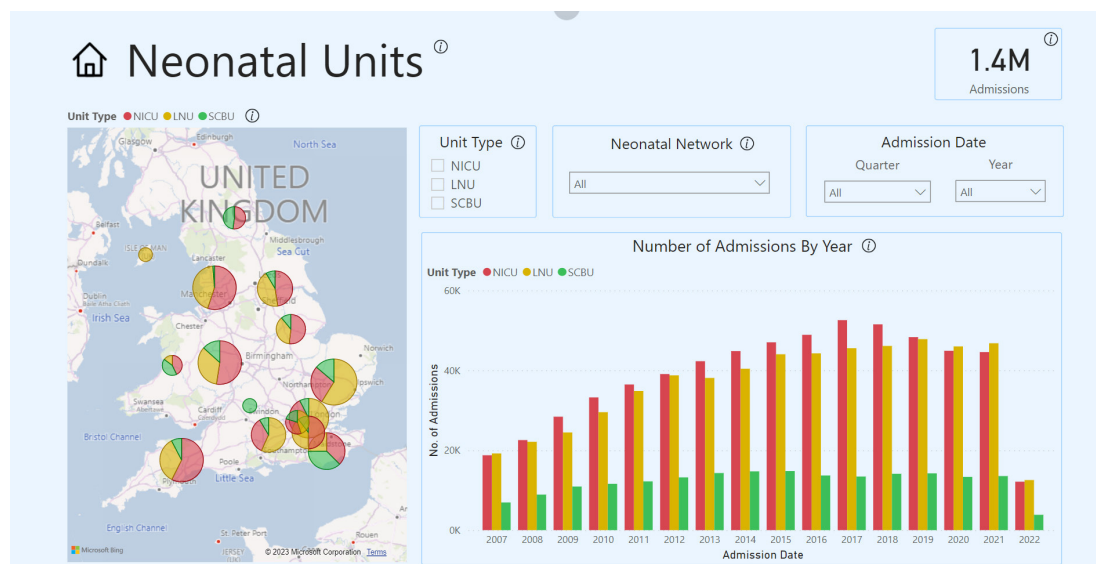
Neonatal Units ⓘ

1.4M
Admissions

Unit Type ● NICU ● LNU ● SCBU ⓘ

Glasgow
North Sea
UNITED KINGDOM
Belfast
ISLE OF MAN
Middlesbrough
Dundalk
Lancaster
Sea Cut
Dublin
Manchester
Irish Sea
Chester
Norwich
Birmingham
Northampton
Ipswich
Swansea
Cardiff
Swindon
Bristol Channel
Southampton
Poole
Little Sea
Plymouth
English Channel
St. Peter Port
JERSEY
Microsoft Bing
© 2023 Microsoft Corporation Terms

Unit Type ⓘ
NICU
LNU
SCBU

Neonatal Network ⓘ
All

Admission Date
Quarter
All
Year
All

Number of Admissions By Year ⓘ
Unit Type ● NICU ● LNU ● SCBU

60K
40K
20K
0K
No. of Admissions

2007 2008 2009 2010 2011 2012 2013 2014 2015 2016 2017 2018 2019 2020 2021 2022
Admission Date